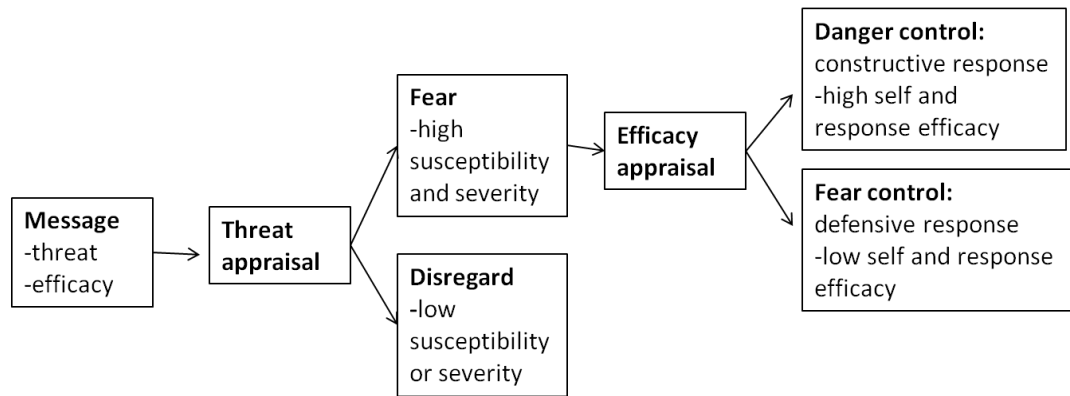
**Message**
-threat
-efficacy

**Threat appraisal**

**Fear**
-high susceptibility and severity

**Disregard**
-low susceptibility or severity

**Efficacy appraisal**

**Danger control:**
constructive response
-high self and response efficacy

**Fear control:**
defensive response
-low self and response efficacy